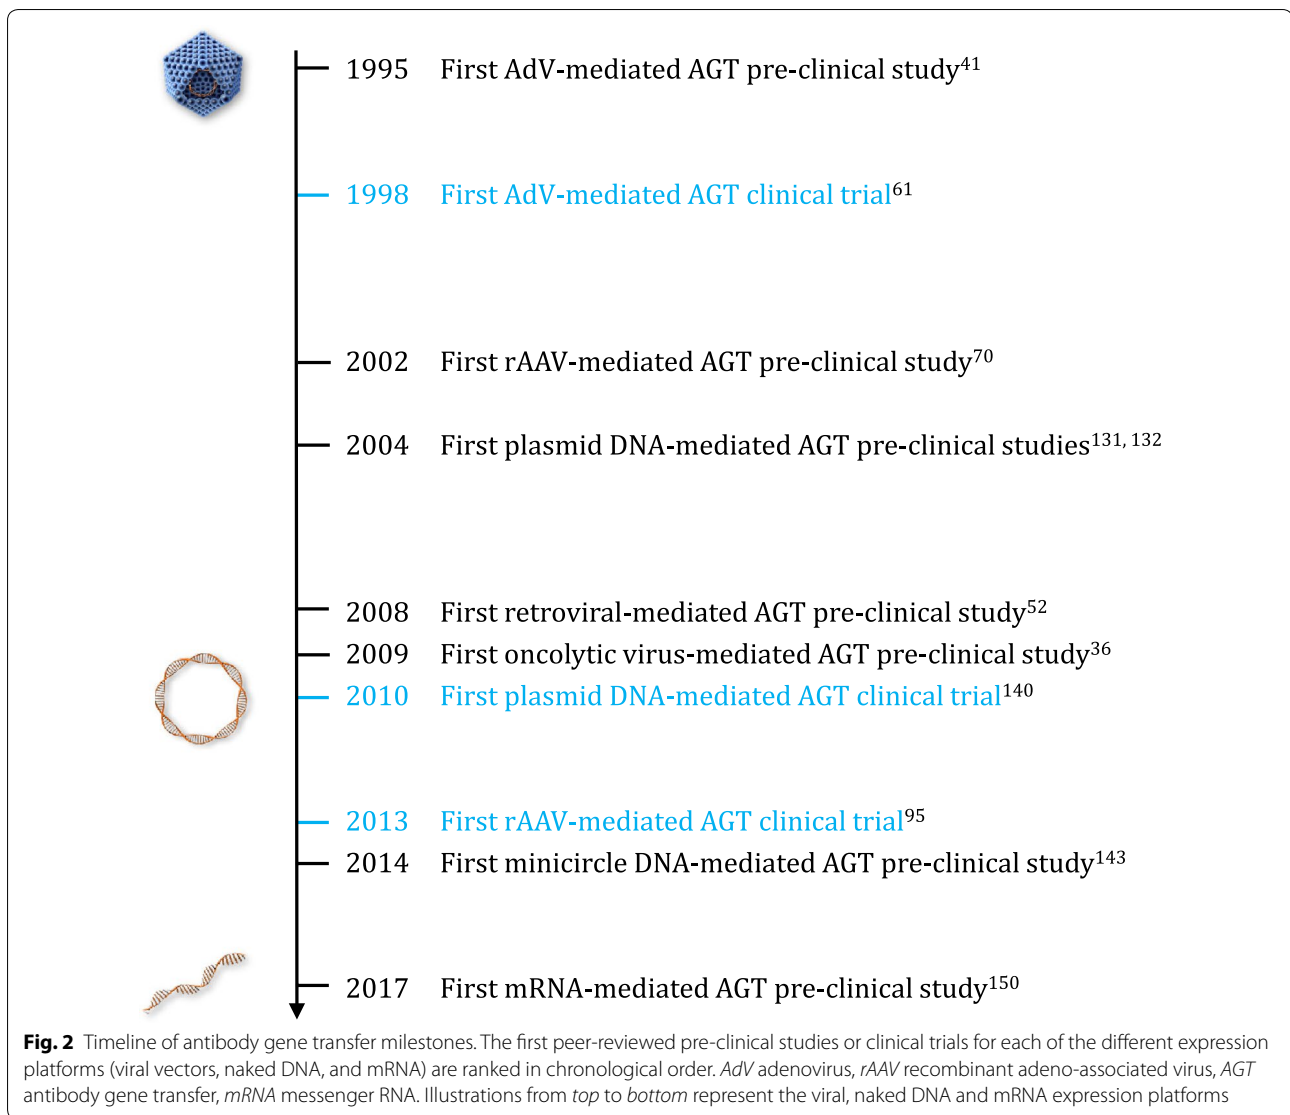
1995 First AdV-mediated AGT pre-clinical study$^{41}$

1998 First AdV-mediated AGT clinical trial$^{61}$

2002 First rAAV-mediated AGT pre-clinical study$^{70}$

2004 First plasmid DNA-mediated AGT pre-clinical studies$^{131, 132}$

2008 First retroviral-mediated AGT pre-clinical study$^{52}$

2009 First oncolytic virus-mediated AGT pre-clinical study$^{36}$

2010 First plasmid DNA-mediated AGT clinical trial$^{140}$

2013 First rAAV-mediated AGT clinical trial$^{95}$

2014 First minicircle DNA-mediated AGT pre-clinical study$^{143}$

2017 First mRNA-mediated AGT pre-clinical study$^{150}$

**Fig. 2** Timeline of antibody gene transfer milestones. The first peer-reviewed pre-clinical studies or clinical trials for each of the different expression platforms (viral vectors, naked DNA, and mRNA) are ranked in chronological order. *AdV* adenovirus, *rAAV* recombinant adeno-associated virus, *AGT* antibody gene transfer, *mRNA* messenger RNA. Illustrations from *top* to *bottom* represent the viral, naked DNA and mRNA expression platforms